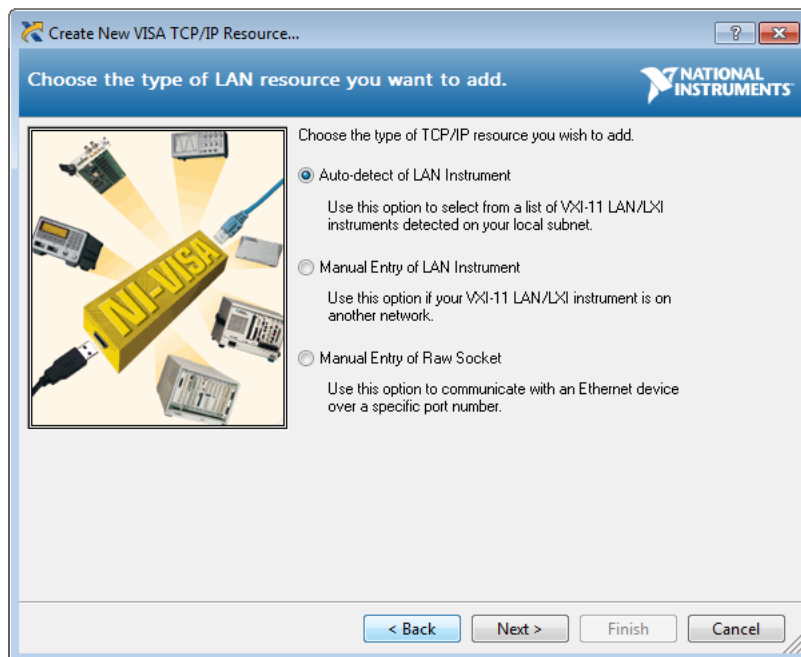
Create New VISA TCP/IP Resource...

?

Choose the type of LAN resource you want to add.

NATIONAL INSTRUMENTS

NI-VISA

Choose the type of TCP/IP resource you wish to add.

Auto-detect of LAN Instrument

Use this option to select from a list of VXI-11 LAN/LXI instruments detected on your local subnet.

Manual Entry of LAN Instrument

Use this option if your VXI-11 LAN/LXI instrument is on another network.

Manual Entry of Raw Socket

Use this option to communicate with an Ethernet device over a specific port number.

< Back

Next >

Finish

Cancel